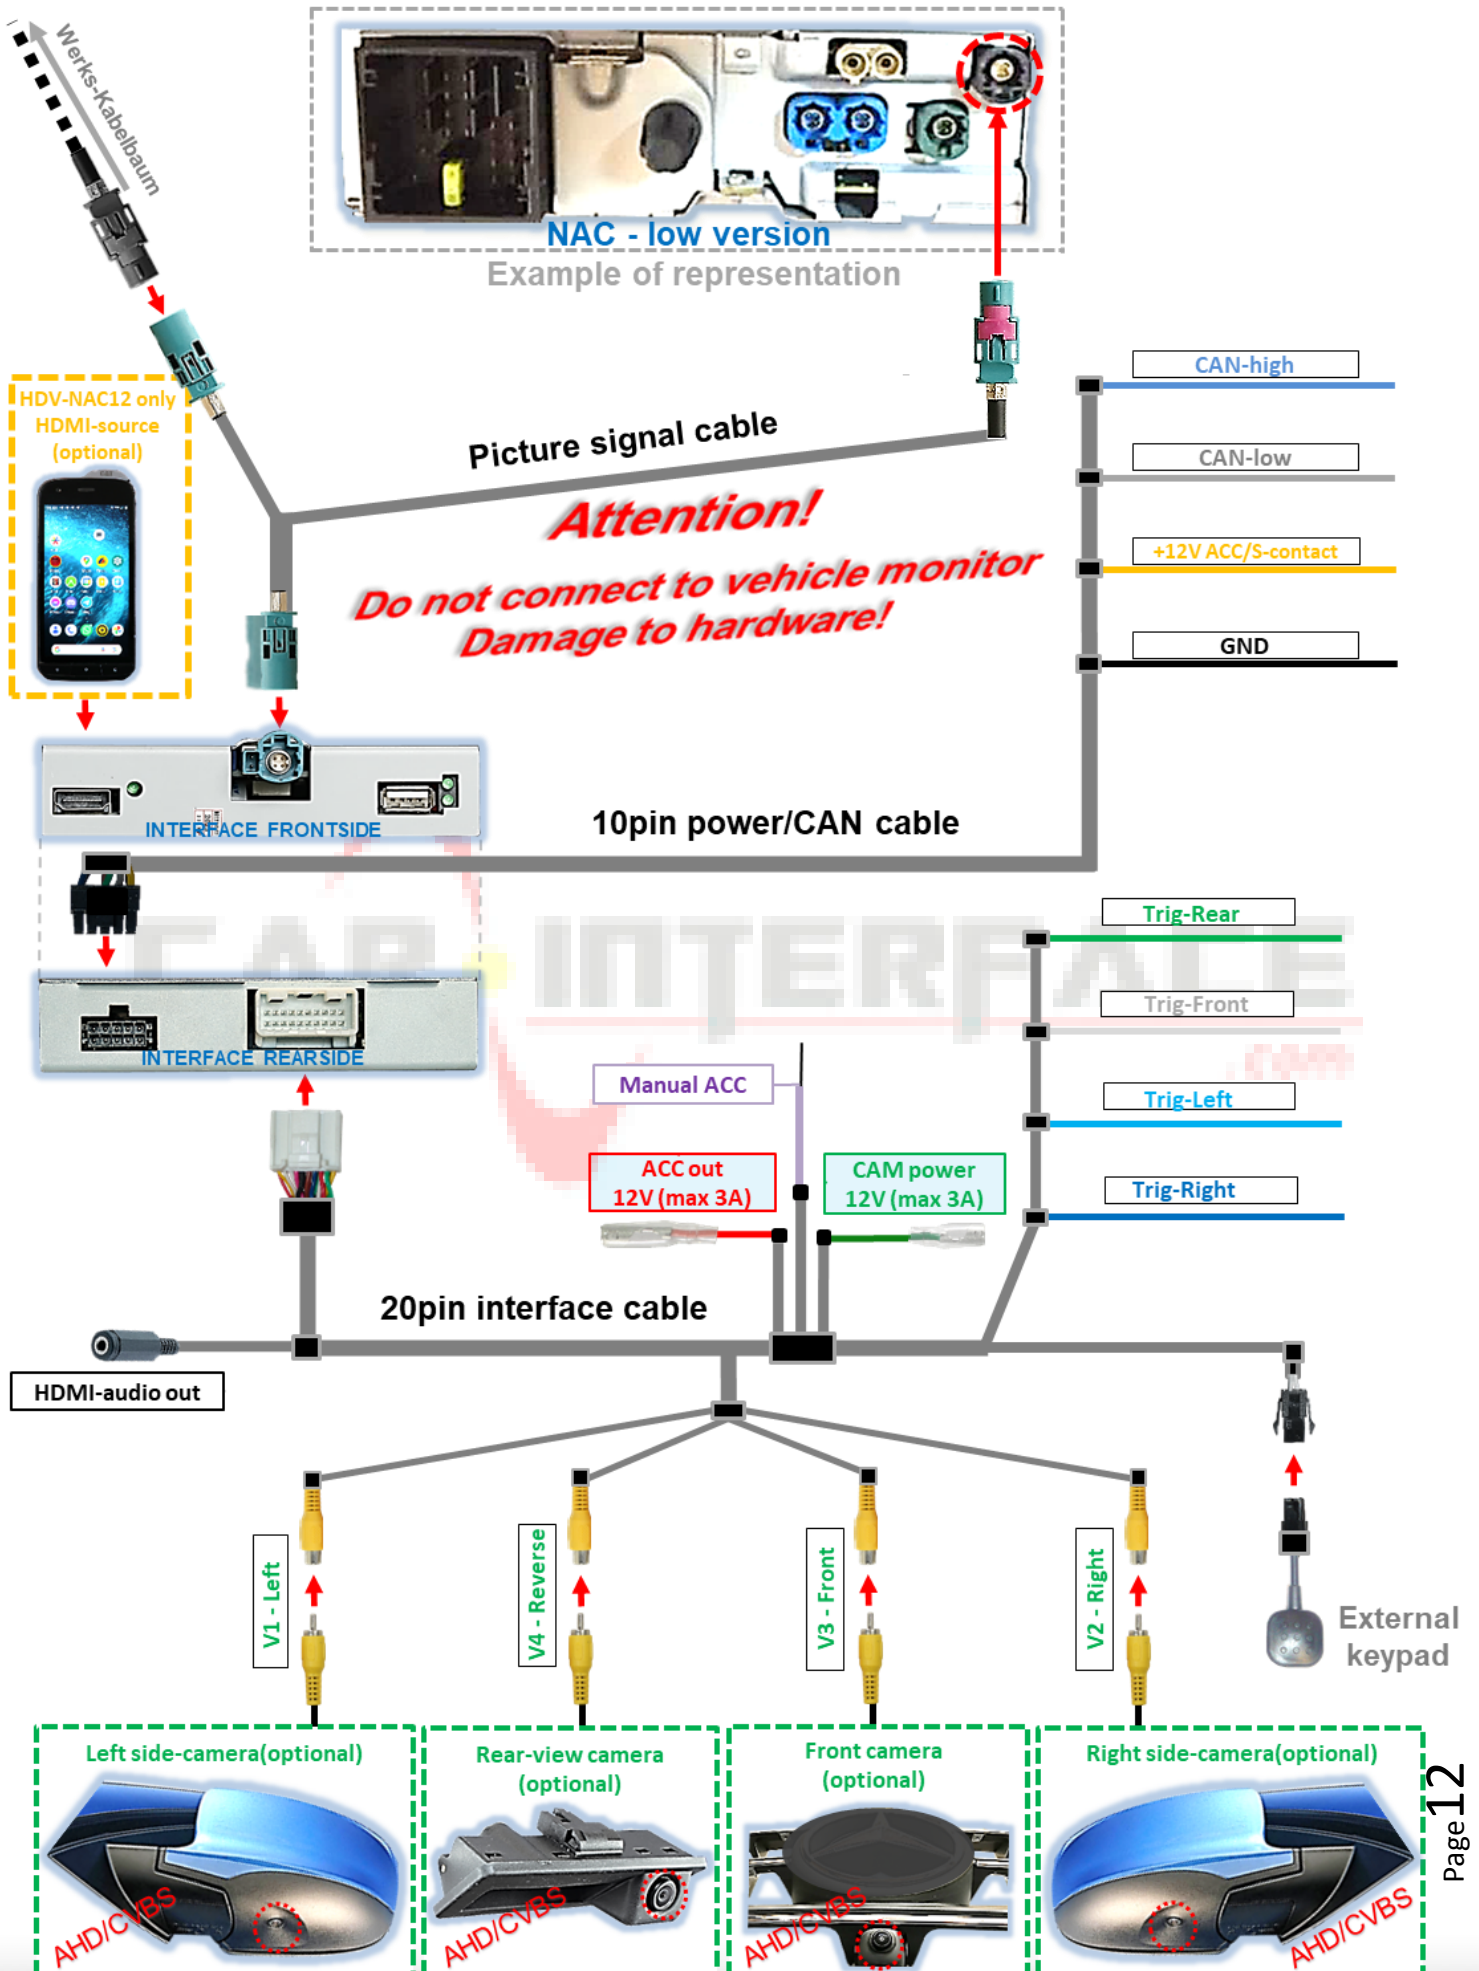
Werks-Kabelbaum

NAC - low version

Example of representation

HDV-NAC12 only
HDMI-source
(optional)

Picture signal cable

Attention!

Do not connect to vehicle monitor
Damage to hardware!

CAN-high

CAN-low

+12V ACC/S-contact

GND

INTERFACE FRONTSIDE

10pin power/CAN cable

Trig-Rear

Trig-Front

Trig-Left

Trig-Right

INTERFACE REARSIDE

Manual ACC

ACC out
12V (max 3A)

CAM power
12V (max 3A)

20pin interface cable

HDMI-audio out

V1 - Left

V4 - Reverse

V3 - Front

V2 - Right

External
keypad

Left side-camera(optional)

Rear-view camera
(optional)

Front camera
(optional)

Right side-camera(optional)

AHD/CVBS

AHD/CVBS

AHD/CVBS

AHD/CVBS

Page 12